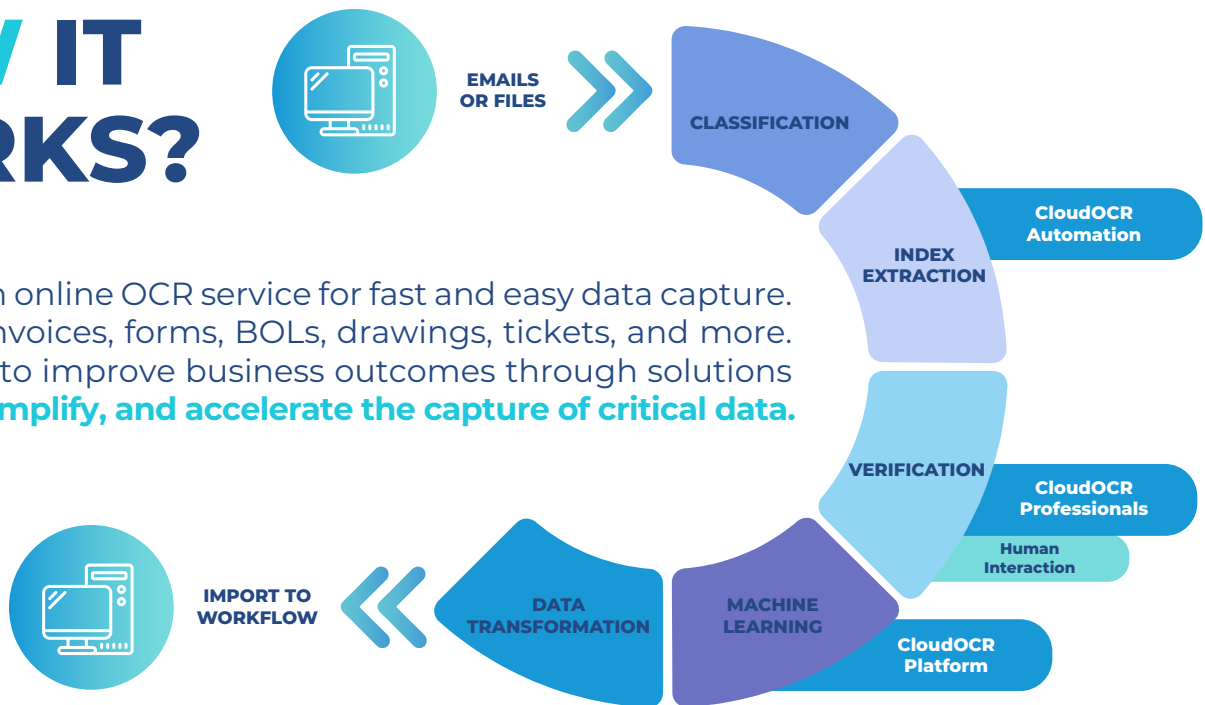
/ IT
RKS?

n online OCR service for fast and easy data capture. nvoices, forms, BOLs, drawings, tickets, and more. to improve business outcomes through solutions mplify, and accelerate the capture of critical data.

EMAILS OR FILES

CLASSIFICATION

INDEX EXTRACTION

CloudOCR Automation

VERIFICATION

CloudOCR Professionals

Human Interaction

MACHINE LEARNING

CloudOCR Platform

DATA TRANSFORMATION

IMPORT TO WORKFLOW